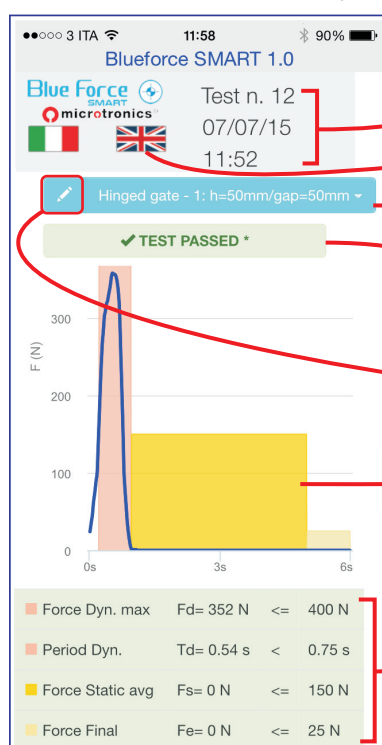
●●○○○ 3 ITA 11:58 90%

Blueforce SMART 1.0

Blue Force SMART

microtronics

Test n. 12
07/07/15
11:52

Hinged gate - 1: h=50mm/gap=50mm

✔ TEST PASSED *

F (N)

300

200

100

0

0s

3s

6s

| | | | |
|---|---|---|---|
| Force Dyn. max | Fd= 352 N | <= | 400 N |
| Period Dyn. | Td= 0.54 s | < | 0.75 s |
| Force Static avg | Fs= 0 N | <= | 150 N |
| Force Final | Fe= 0 N | <= | 25 N |